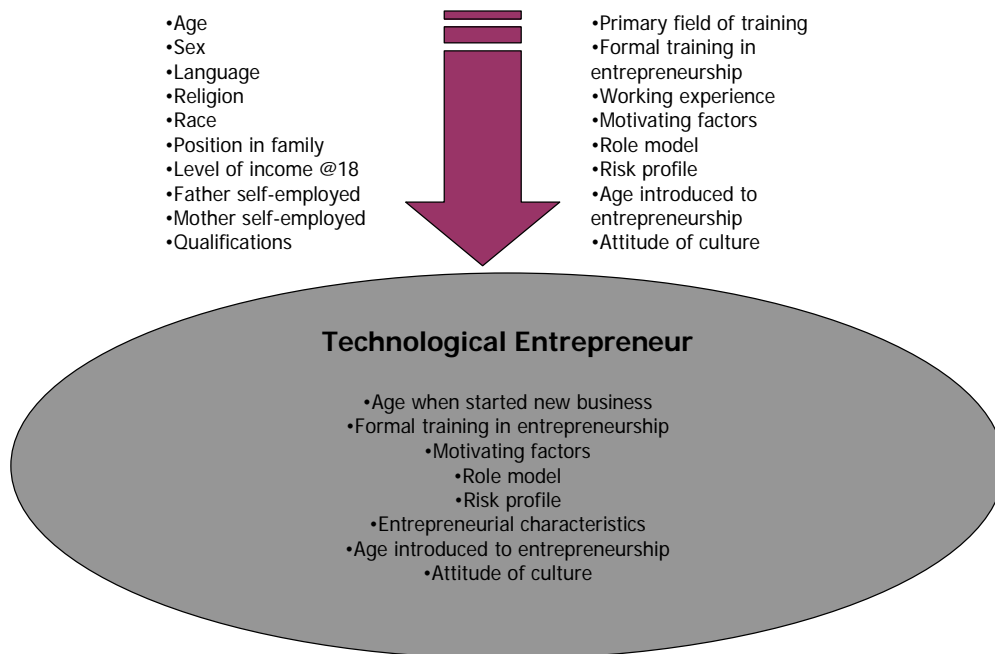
•Age
•Sex
•Language
•Religion
•Race
•Position in family
•Level of income @18
•Father self-employed
•Mother self-employed
•Qualifications

•Primary field of training
•Formal training in entrepreneurship
•Working experience
•Motivating factors
•Role model
•Risk profile
•Age introduced to entrepreneurship
•Attitude of culture

Technological Entrepreneur

•Age when started new business
•Formal training in entrepreneurship
•Motivating factors
•Role model
•Risk profile
•Entrepreneurial characteristics
•Age introduced to entrepreneurship
•Attitude of culture